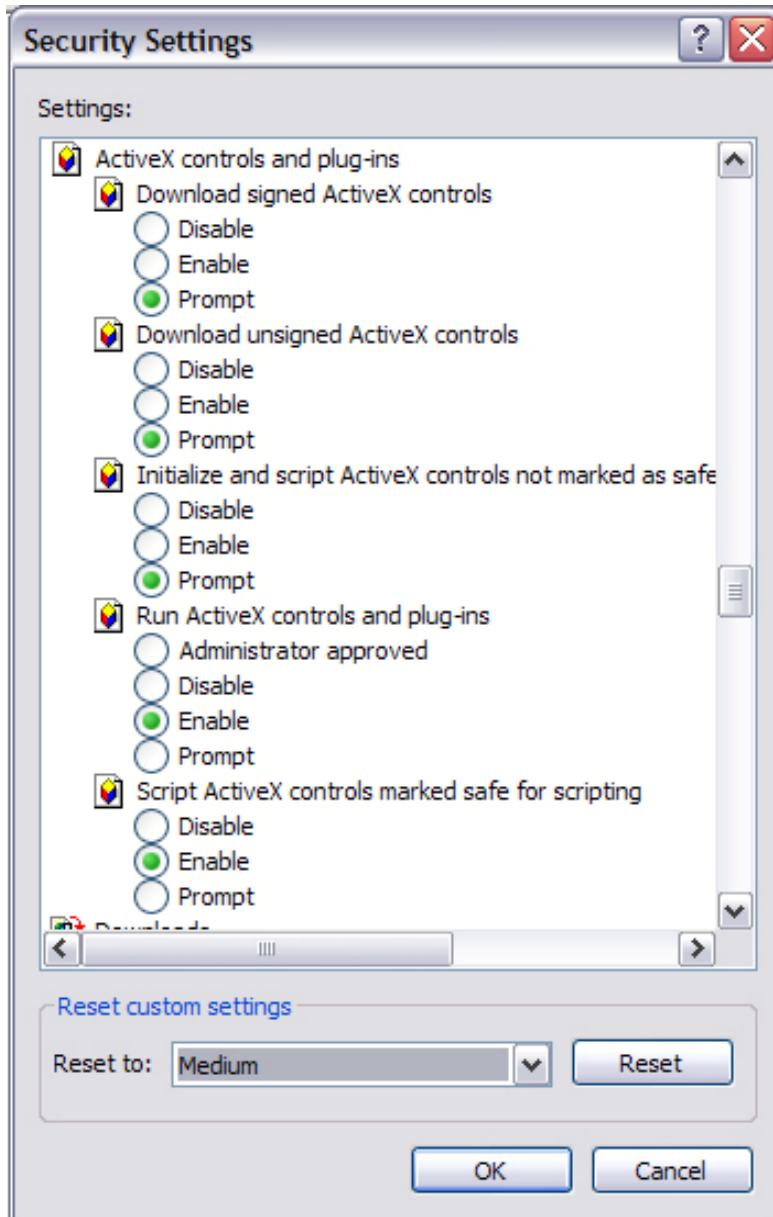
Security Settings

Settings:

ActiveX controls and plug-ins
Download signed ActiveX controls
Disable
Enable
Prompt
Download unsigned ActiveX controls
Disable
Enable
Prompt
Initialize and script ActiveX controls not marked as safe
Disable
Enable
Prompt
Run ActiveX controls and plug-ins
Administrator approved
Disable
Enable
Prompt
Script ActiveX controls marked safe for scripting
Disable
Enable
Prompt
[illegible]

Reset custom settings
Reset to: Medium
Reset

OK
Cancel